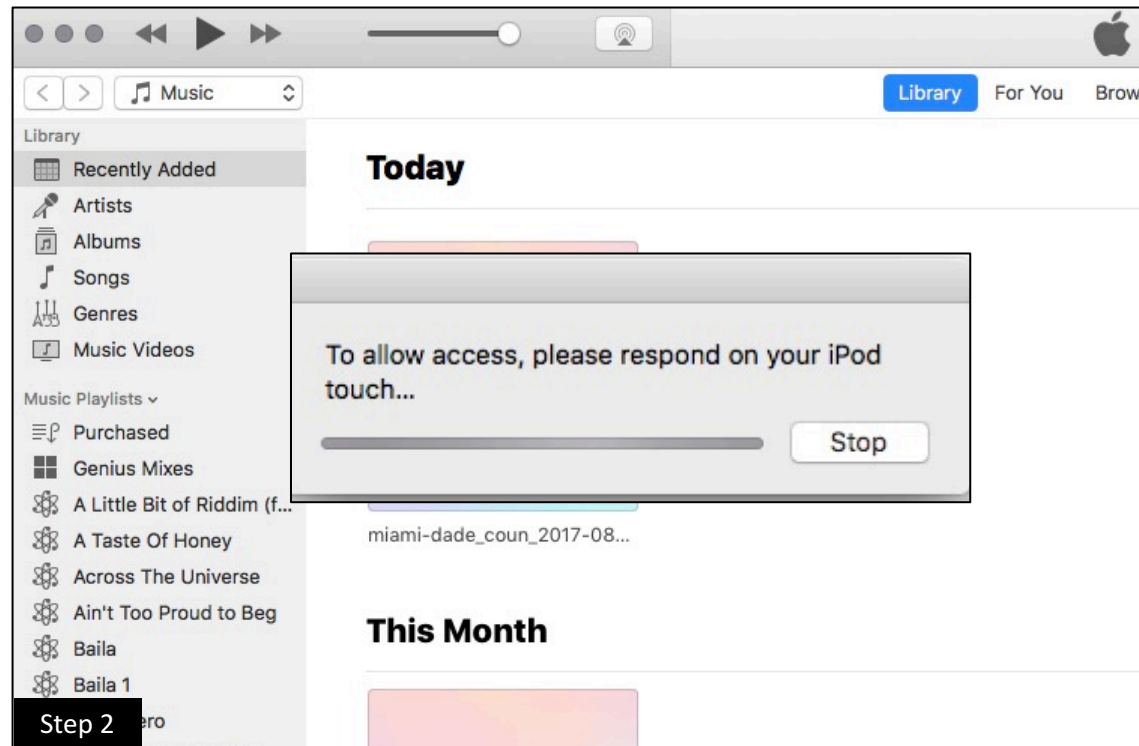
Music

Library For You Brow

Library
Recently Added
Artists
Albums
Songs
Genres
Music Videos

Music Playlists
Purchased
Genius Mixes
A Little Bit of Riddim (f...
A Taste Of Honey
Across The Universe
Ain't Too Proud to Beg
Baila
Baila 1
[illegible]ero

Step 2

Today

To allow access, please respond on your iPod touch...

Stop

miami-dade_coun_2017-08...

This Month